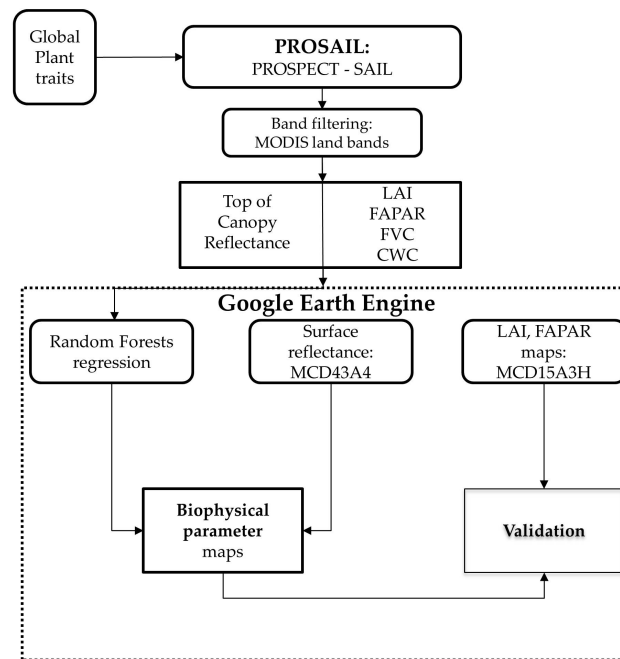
Global Plant traits

PROSAIL:
PROSPECT - SAIL

Band filtering:
MODIS land bands

Top of Canopy Reflectance

LAI
FAPAR
FVC
CWC

Google Earth Engine

Random Forests regression

Surface reflectance:
MCD43A4

LAI, FAPAR maps:
MCD15A3H

Biophysical parameter maps

Validation